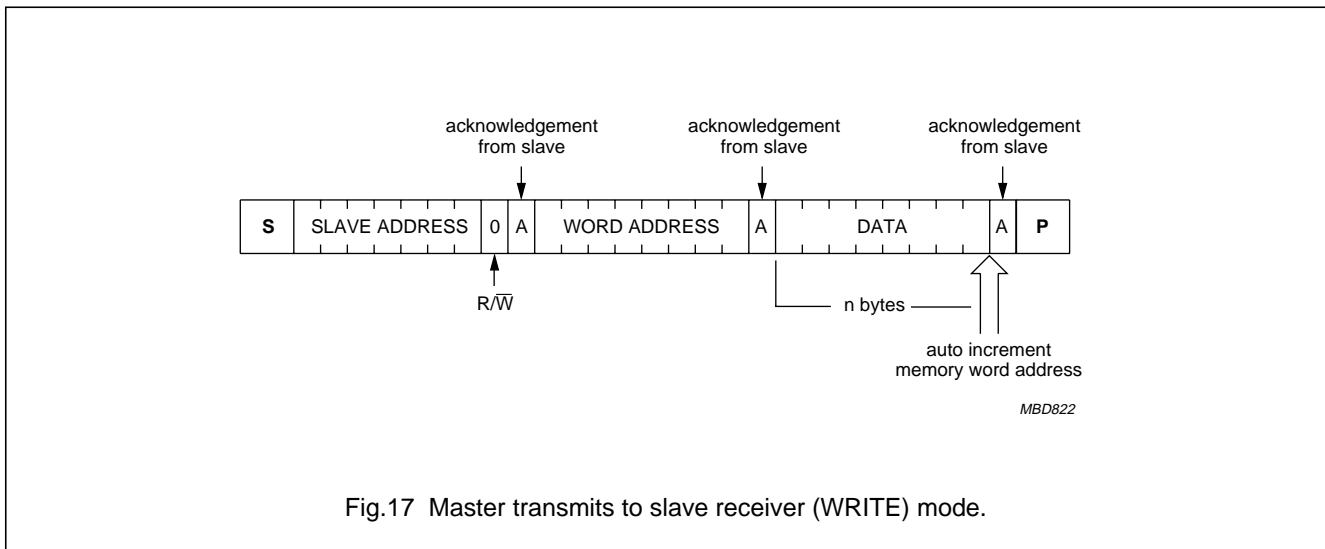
acknowledgement from slave

acknowledgement from slave

acknowledgement from slave

S SLAVE ADDRESS 0 A WORD ADDRESS A DATA A P

$R/\overline{W}$

n bytes

auto increment memory word address

MBD822

Fig.17 Master transmits to slave receiver (WRITE) mode.